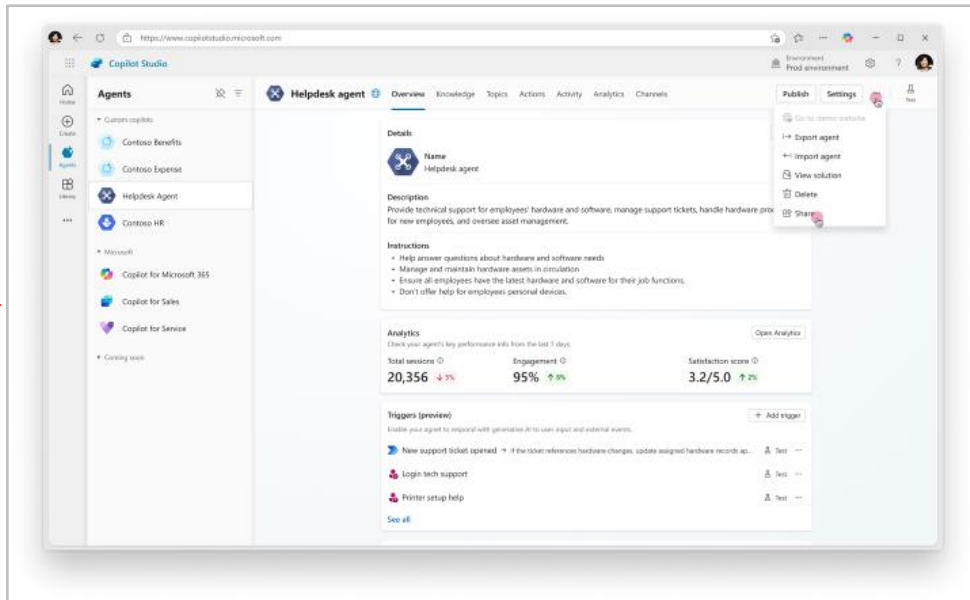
https://www.copilotstudio.microsoft.com

Copilot Studio

Environment
Prod environment

Home
Create
Agents
Library
...

Agents

Custom copilots
Contoso Benefits
Contoso Expense
Helpdesk Agent
Contoso HR

Microsoft
Copilot for Microsoft 365
Copilot for Sales
Copilot for Service

Coming soon

Helpdesk agent

Overview Knowledge Topics Actions Activity Analytics Channels

Publish Settings

Test

Go to demo website
Export agent
Import agent
View solution
Delete
Share

Details

Name
Helpdesk agent

Description
Provide technical support for employees' hardware and software, manage support tickets, handle hardware pro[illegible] for new employees, and oversee asset management.

Instructions
• Help answer questions about hardware and software needs
• Manage and maintain hardware assets in circulation
• Ensure all employees have the latest hardware and software for their job functions.
• Don't offer help for employees personal devices.

Analytics
Check your agent's key performance info from the last 7 days.
Open Analytics

Total sessions
20,356 ↓3%

Engagement
95% ↑9%

Satisfaction score
3.2/5.0 ↑2%

Triggers (preview)
Enable your agent to respond with generative AI to user input and external events.
+ Add trigger

New support ticket opened → If the ticket references hardware changes, update assigned hardware records ap...
Test ...

Login tech support
Test ...

Printer setup help
Test ...

See all